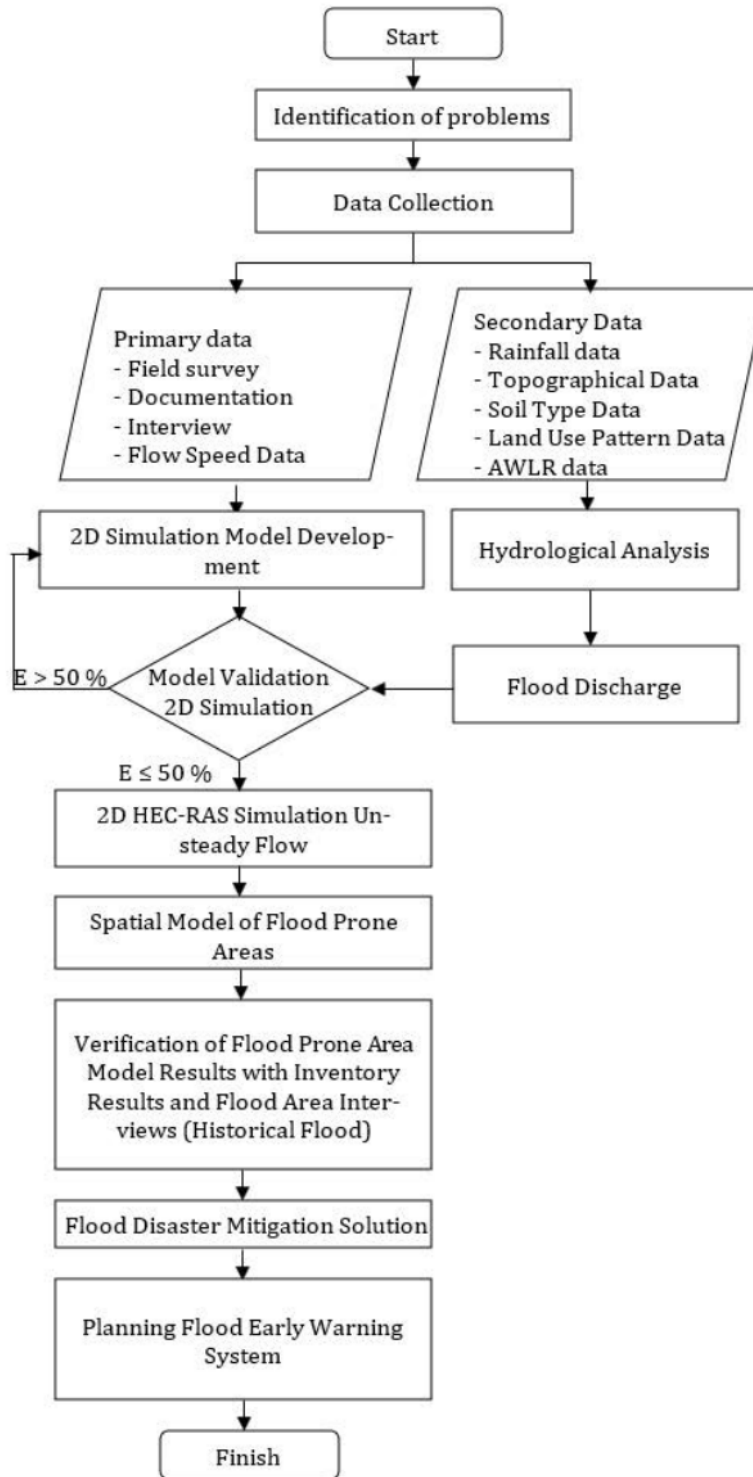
Start

Identification of problems

Data Collection

Primary data
- Field survey
- Documentation
- Interview
- Flow Speed Data

Secondary Data
- Rainfall data
- Topographical Data
- Soil Type Data
- Land Use Pattern Data
- AWLR data

2D Simulation Model Development

Hydrological Analysis

E > 50 %

Model Validation 2D Simulation

Flood Discharge

E ≤ 50 %

2D HEC-RAS Simulation Unsteady Flow

Spatial Model of Flood Prone Areas

Verification of Flood Prone Area Model Results with Inventory Results and Flood Area Interviews (Historical Flood)

Flood Disaster Mitigation Solution

Planning Flood Early Warning System

Finish